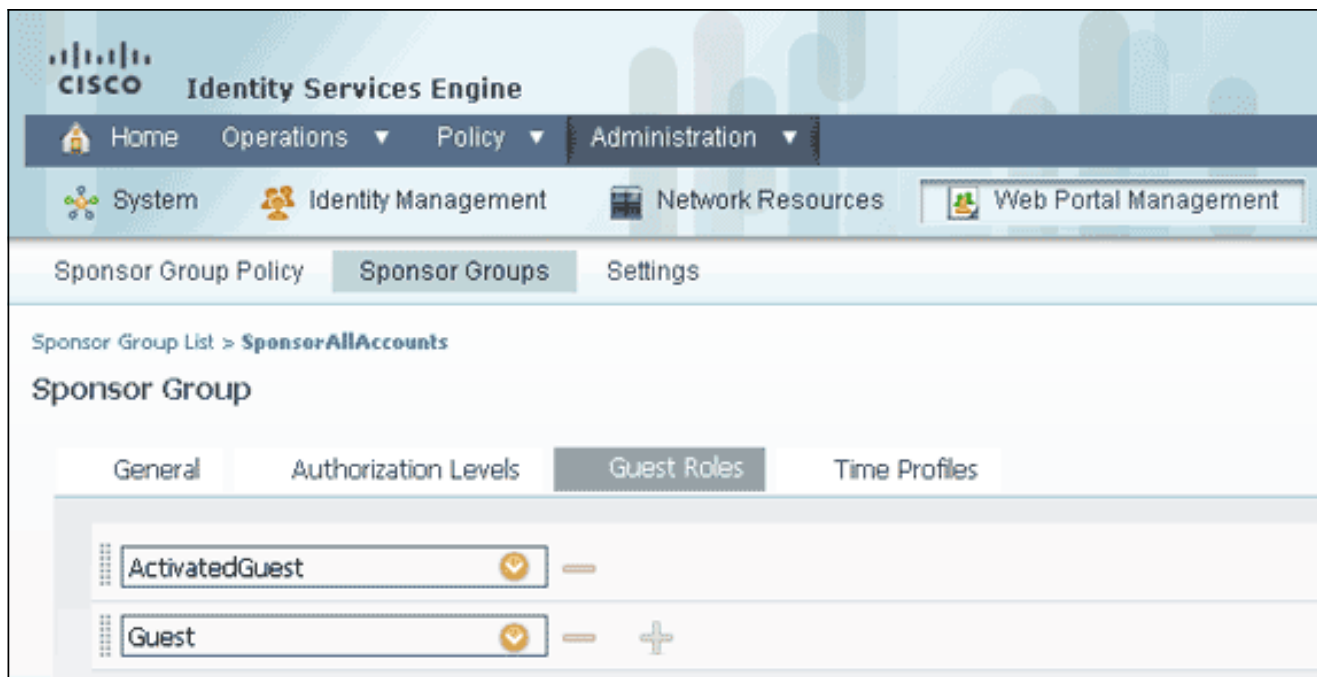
cisco Identity Services Engine

Home Operations ▼ Policy ▼ Administration ▼

System Identity Management Network Resources Web Portal Management

Sponsor Group Policy Sponsor Groups Settings

Sponsor Group List > SponsorAllAccounts

Sponsor Group

General Authorization Levels Guest Roles Time Profiles

ActivatedGuest

Guest